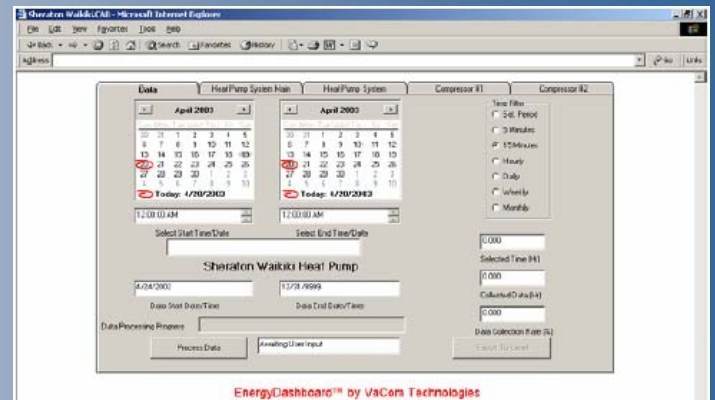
Sheraton Waikiki.CAB - Microsoft Internet Explorer

File Edit View Favorites Tools Help

Back Search Favorites History

Address

Go Links

Data | Heat Pump System Main | Heat Pump System | Compressor #1 | Compressor #2

April 2003

| Sun | Mon | Tue | Wed | Thu | Fri | Sat |
|---|---|---|---|---|---|---|
| 30 | 31 | 1 | 2 | 3 | 4 | 5 |
| 6 | 7 | 8 | 9 | 10 | 11 | 12 |
| 13 | 14 | 15 | 16 | 17 | 18 | 19 |
| 20 | 21 | 22 | 23 | 24 | 25 | 26 |
| 27 | 28 | 29 | 30 | 1 | 2 | 3 |
| 4 | 5 | 6 | 7 | 8 | 9 | 10 |

Today: 4/20/2003

April 2003

| Sun | Mon | Tue | Wed | Thu | Fri | Sat |
|---|---|---|---|---|---|---|
| 30 | 31 | 1 | 2 | 3 | 4 | 5 |
| 6 | 7 | 8 | 9 | 10 | 11 | 12 |
| 13 | 14 | 15 | 16 | 17 | 18 | 19 |
| 20 | 21 | 22 | 23 | 24 | 25 | 26 |
| 27 | 28 | 29 | 30 | 1 | 2 | 3 |
| 4 | 5 | 6 | 7 | 8 | 9 | 10 |

Today: 4/20/2003

Time Filter
Sel. Period
5 Minutes
15 Minutes
Hourly
Daily
Weekly
Monthly

12:00:00 AM

12:00:00 AM

Select Start Time/Date

Select End Time/Date

0.000

Selected Time (H)

Sheraton Waikiki Heat Pump

4/24/2002

12/31/9999

0.000

Data Start Date/Time

Data End Date/Time

Collected Data (H)

0.000

Data Processing Progress

Data Collection Rate (%)

Process Data

Awaiting User Input

Export To Excel

EnergyDashboard™ by VaCom Technologies